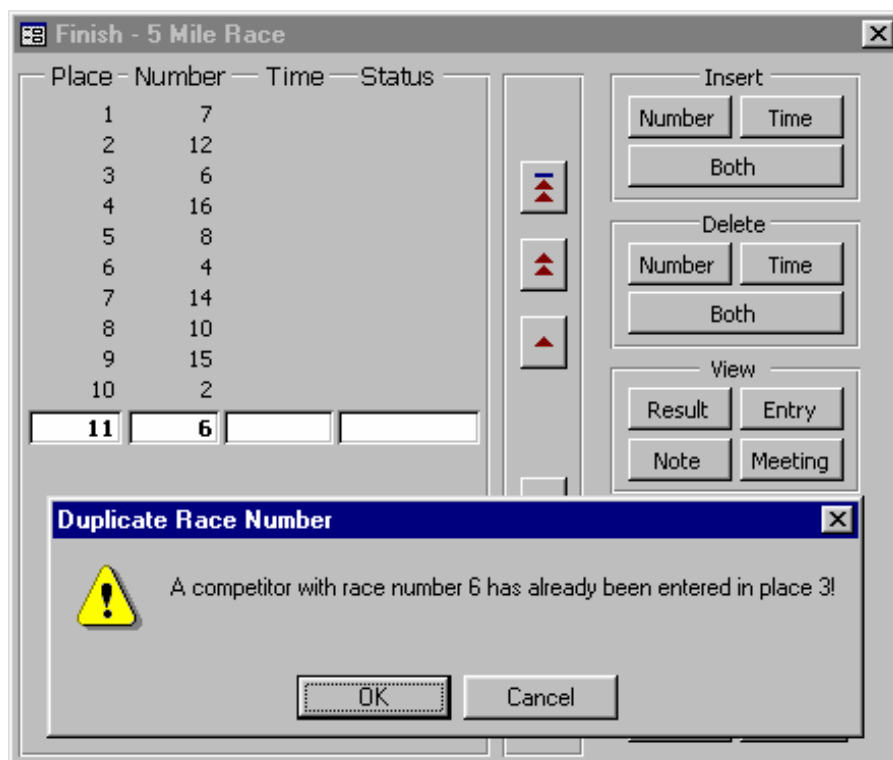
Finish - 5 Mile Race

| Place | Number | Time | Status |
|---|---|---|---|
| 1 | 7 | | |
| 2 | 12 | | |
| 3 | 6 | | |
| 4 | 16 | | |
| 5 | 8 | | |
| 6 | 4 | | |
| 7 | 14 | | |
| 8 | 10 | | |
| 9 | 15 | | |
| 10 | 2 | | |
| 11 | 6 | | |

Insert
Number
Time
Both

Delete
Number
Time
Both

View
Result
Entry
Note
Meeting

Duplicate Race Number

A competitor with race number 6 has already been entered in place 3!

OK
Cancel